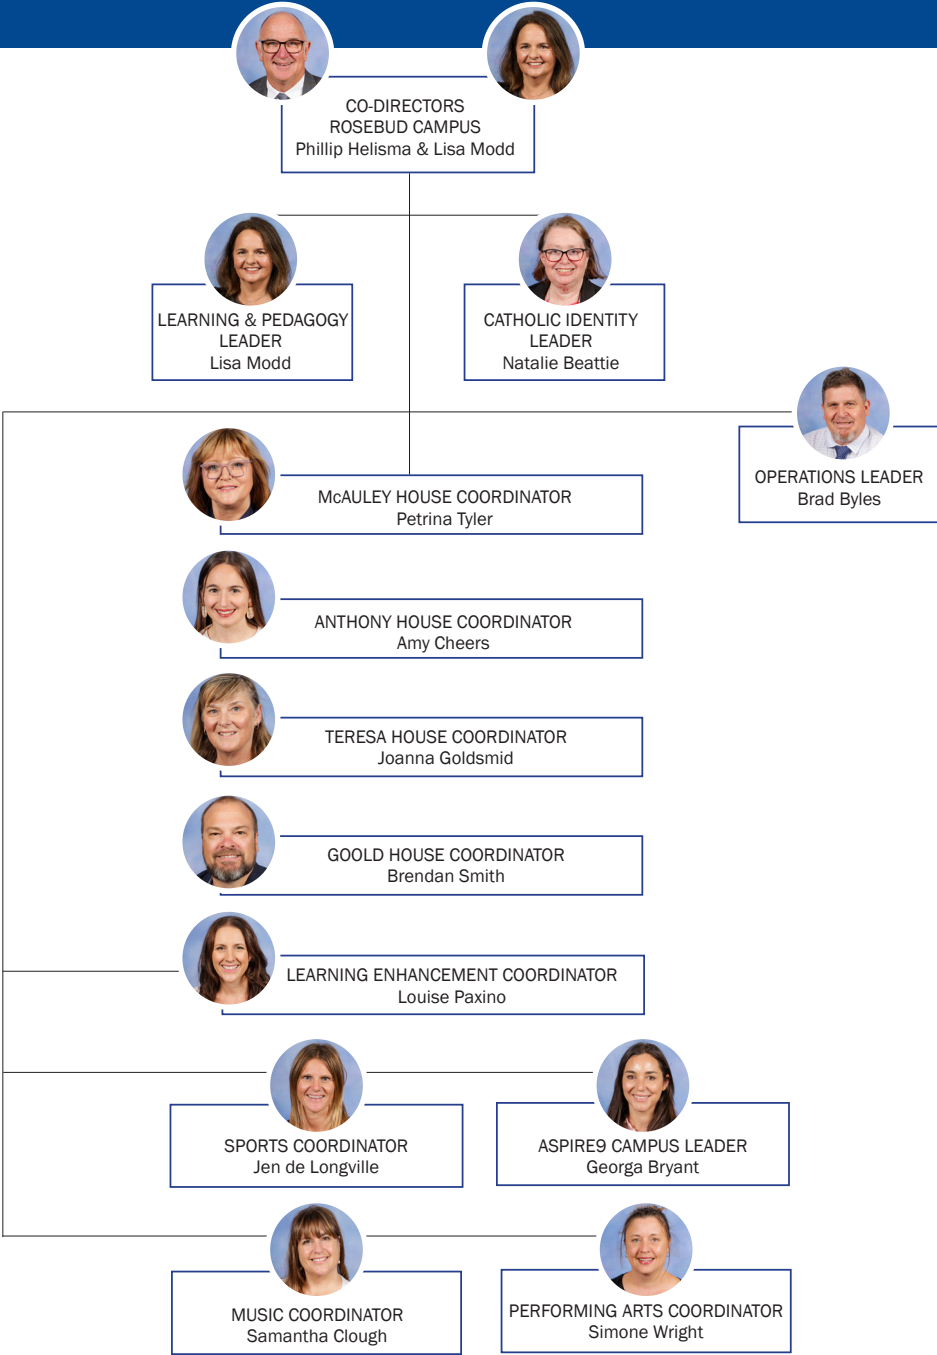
CO-DIRECTORS
ROSEBUD CAMPUS
Phillip Helisma & Lisa Modd

LEARNING & PEDAGOGY LEADER
Lisa Modd

CATHOLIC IDENTITY LEADER
Natalie Beattie

OPERATIONS LEADER
Brad Byles

McAULEY HOUSE COORDINATOR
Petrina Tyler

ANTHONY HOUSE COORDINATOR
Amy Cheers

TERESA HOUSE COORDINATOR
Joanna Goldsmid

GOOLD HOUSE COORDINATOR
Brendan Smith

LEARNING ENHANCEMENT COORDINATOR
Louise Paxino

SPORTS COORDINATOR
Jen de Longville

ASPIRE9 CAMPUS LEADER
Georga Bryant

MUSIC COORDINATOR
Samantha Clough

PERFORMING ARTS COORDINATOR
Simone Wright